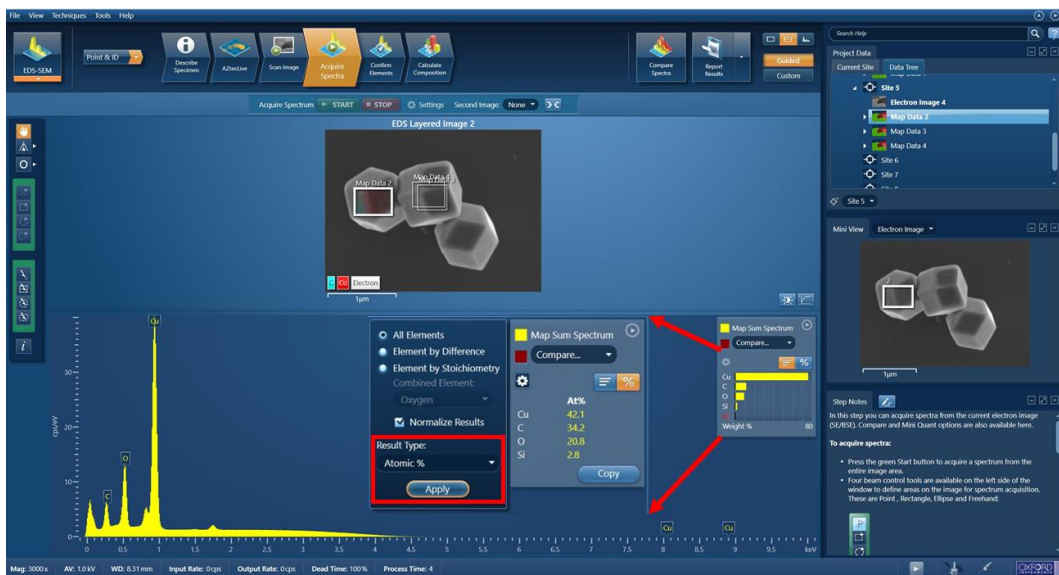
File View Techniques Tools Help

EDS-SEM
Point & ID
Describe Specimen
AZtecLive
Scan Image
Acquire Spectra
Confirm Elements
Calculate Composition
Compare Spectra
Report Results
Guided
Custom

Acquire Spectrum START STOP Settings Second Image: None

EDS Layered Image 2

Map Data 2
Map Data 1
C Cu Electron
1µm

All Elements
Element by Difference
Element by Stoichiometry
Combined Element:
Oxygen
Normalize Results
Result Type:
Atomic %
Apply

Map Sum Spectrum
Compare...

| | At% |
|---|---|
| Cu | 42.1 |
| C | 34.2 |
| O | 20.8 |
| Si | 2.8 |

Copy

Map Sum Spectrum
Compare...
Cu
C
O
Si
Weight % 80

cps/eV
30
20
10
0
Cu
O
C
Cu
Cu
0 0.5 1 1.5 2 2.5 3 3.5 4 4.5 5 5.5 6 6.5 7 7.5 8 8.5 9 9.5 keV

Search Help
Project Data
Current Site Data Tree
Site 5
Electron Image 4
Map Data 2
Map Data 3
Map Data 4
Site 6
Site 7
Site 5

Mini View Electron Image
1µm

Step Notes
In this step you can acquire spectra from the current electron image (SE/BSE). Compare and Mini Quant options are also available here.

To acquire spectra:

• Press the green Start button to acquire a spectrum from the entire image area.
• Four beam control tools are available on the left side of the window to define areas on the image for spectrum acquisition. These are Point , Rectangle, Ellipse and Freehand:

Mag: 3000 x AV: 1.0 kV WD: 8.31 mm Input Rate: 0 cps Output Rate: 0 cps Dead Time: 100% Process Time: 4
OXFORD